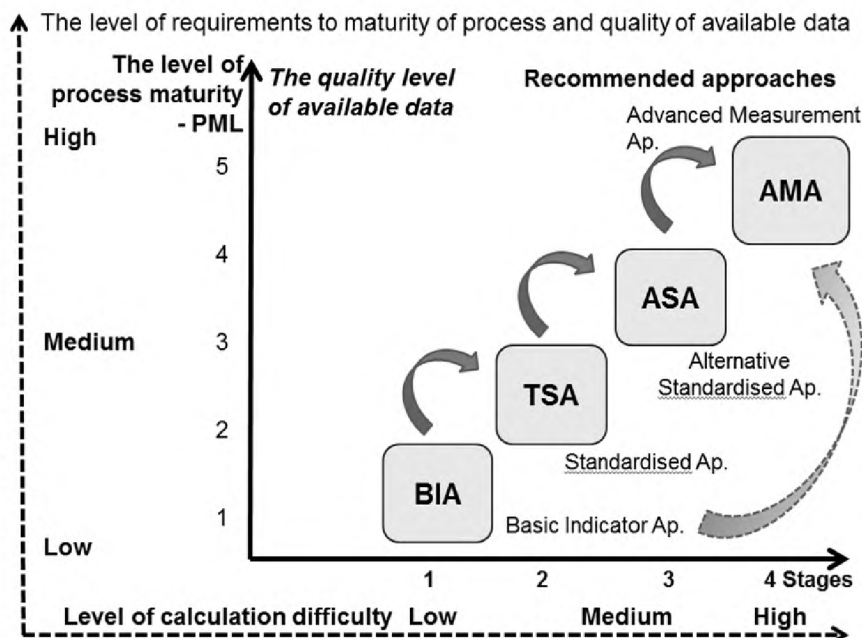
The level of requirements to maturity of process and quality of available data

The level of process maturity - PML

The quality level of available data

Recommended approaches

High

5

4

Medium

3

2

1

Low

Advanced Measurement Ap.

AMA

ASA

Alternative Standardised Ap.

TSA

Standardised Ap.

BIA

Basic Indicator Ap.

1

2

3

4 Stages

Level of calculation difficulty Low

Medium

High